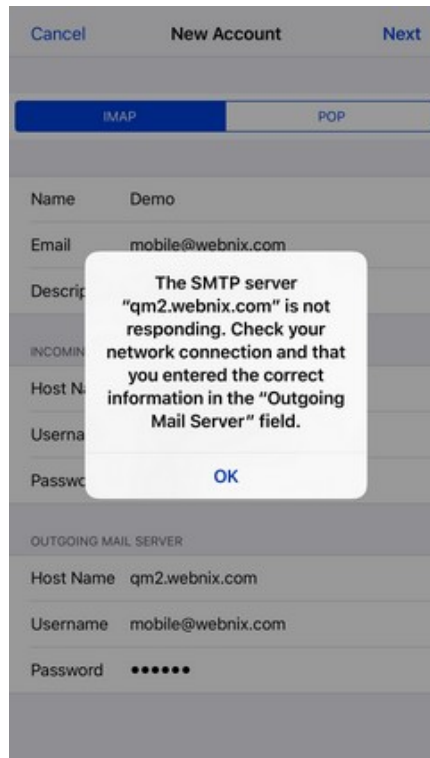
Cancel New Account Next

IMAP POP

Name Demo

Email mobile@webnix.com

Descrip

INCOMIN

Host N

Userna

Passwo

The SMTP server "qm2.webnix.com" is not responding. Check your network connection and that you entered the correct information in the "Outgoing Mail Server" field.

OK

OUTGOING MAIL SERVER

Host Name qm2.webnix.com

Username mobile@webnix.com

Password ••••••